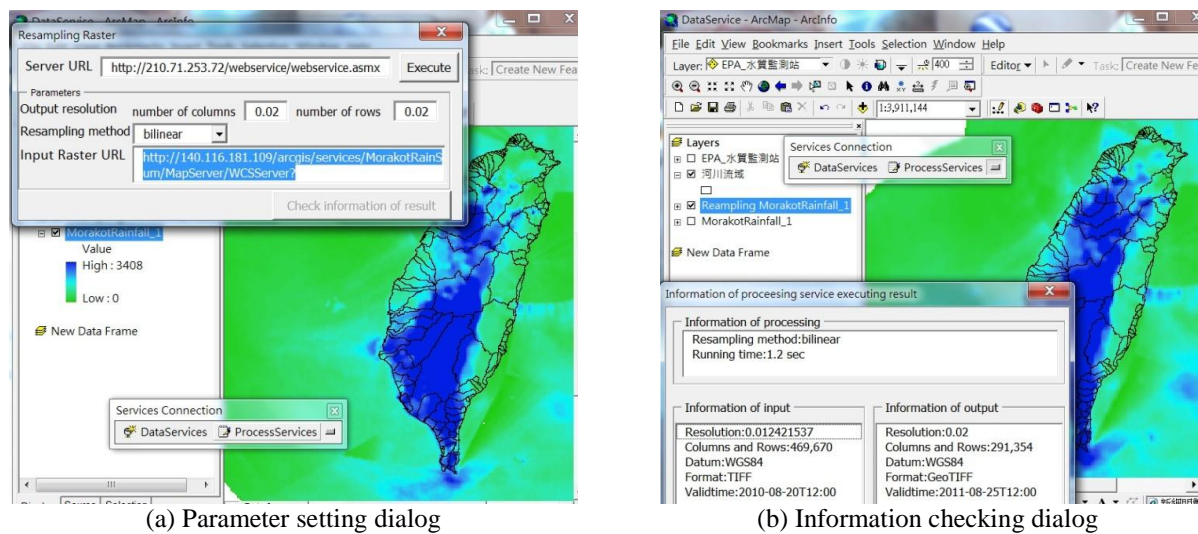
DataService - ArcMap - ArcInfo

Resampling Raster

Server URL http://210.71.253.72/webservice/webservice.asmx Execute

Parameters

Output resolution number of columns 0.02 number of rows 0.02

Resampling method bilinear

Input Raster URL http://140.116.181.109/arcgis/services/MorakotRainSum/MapServer/WCSServer?

Check information of result

Task: Create New Fea

MorakotRainfall_1

Value

High : 3408

Low : 0

New Data Frame

Services Connection

DataServices ProcessServices

(a) Parameter setting dialog

DataService - ArcMap - ArcInfo

File Edit View Bookmarks Insert Tools Selection Window Help

Layer: EPA_水質監測站 400 Editor Task: Create New Fe

1:3,911,144

Layers

EPA_水質監測站

河川流域

Reampling MorakotRainfall_1

MorakotRainfall_1

New Data Frame

Services Connection

DataServices ProcessServices

Information of proceesing service executing result

Information of processing

Resampling method:bilinear

Running time:1.2 sec

Information of input

Resolution:0.012421537

Columns and Rows:469,670

Datum:WGS84

Format:TIFF

Validtime:2010-08-20T12:00

Information of output

Resolution:0.02

Columns and Rows:291,354

Datum:WGS84

Format:GeoTIFF

Validtime:2011-08-25T12:00

(b) Information checking dialog